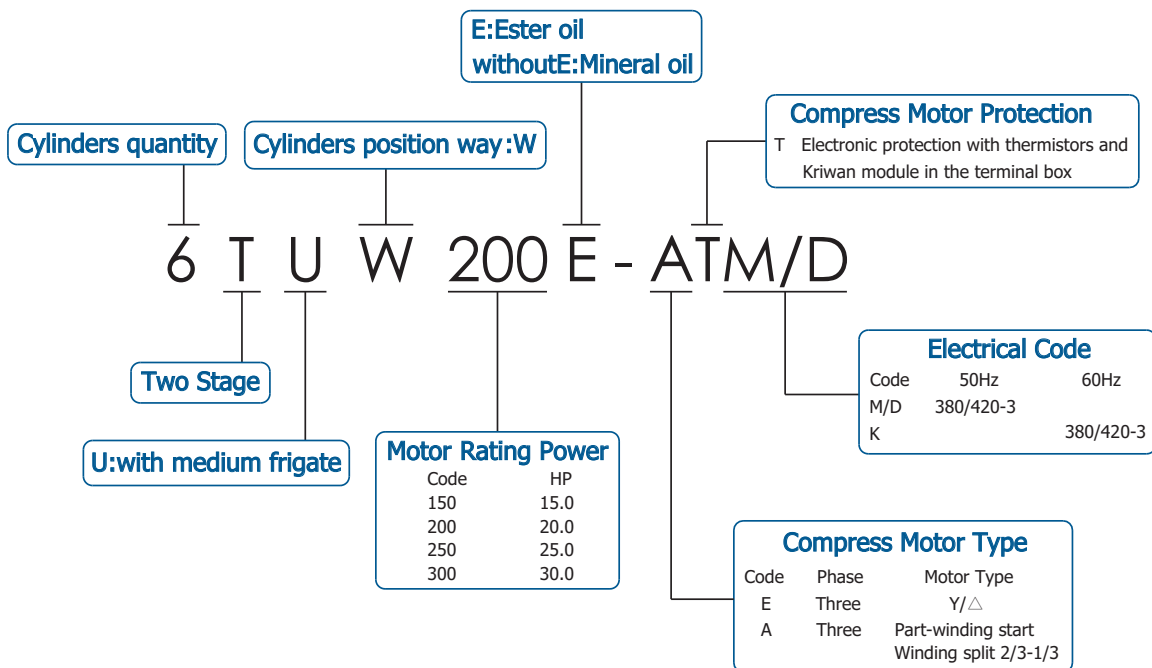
E:Ester oil
withoutE:Mineral oil

Compress Motor Protection
T Electronic protection with thermistors and Kriwan module in the terminal box

Cylinders quantity

Cylinders position way:W

6 T U W 200 E - ATM/D

Two Stage

U:with medium frigate

Motor Rating Power

| Code | HP |
|---|---|
| 150 | 15.0 |
| 200 | 20.0 |
| 250 | 25.0 |
| 300 | 30.0 |

Electrical Code

| Code | 50Hz | 60Hz |
|---|---|---|
| M/D | 380/420-3 | |
| K | | 380/420-3 |

Compress Motor Type

| Code | Phase | Motor Type |
|---|---|---|
| E | Three | Y/△ |
| A | Three | Part-winding start Winding split 2/3-1/3 |